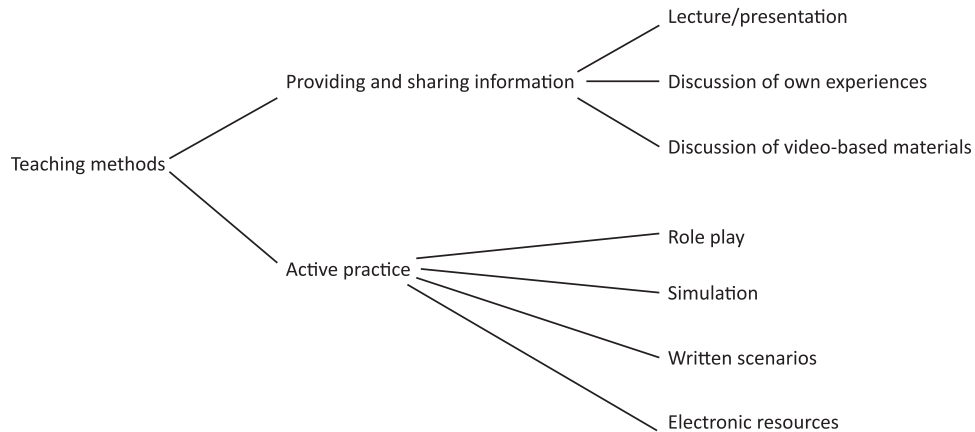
Teaching methods

Providing and sharing information

Lecture/presentation

Discussion of own experiences

Discussion of video-based materials

Active practice

Role play

Simulation

Written scenarios

Electronic resources